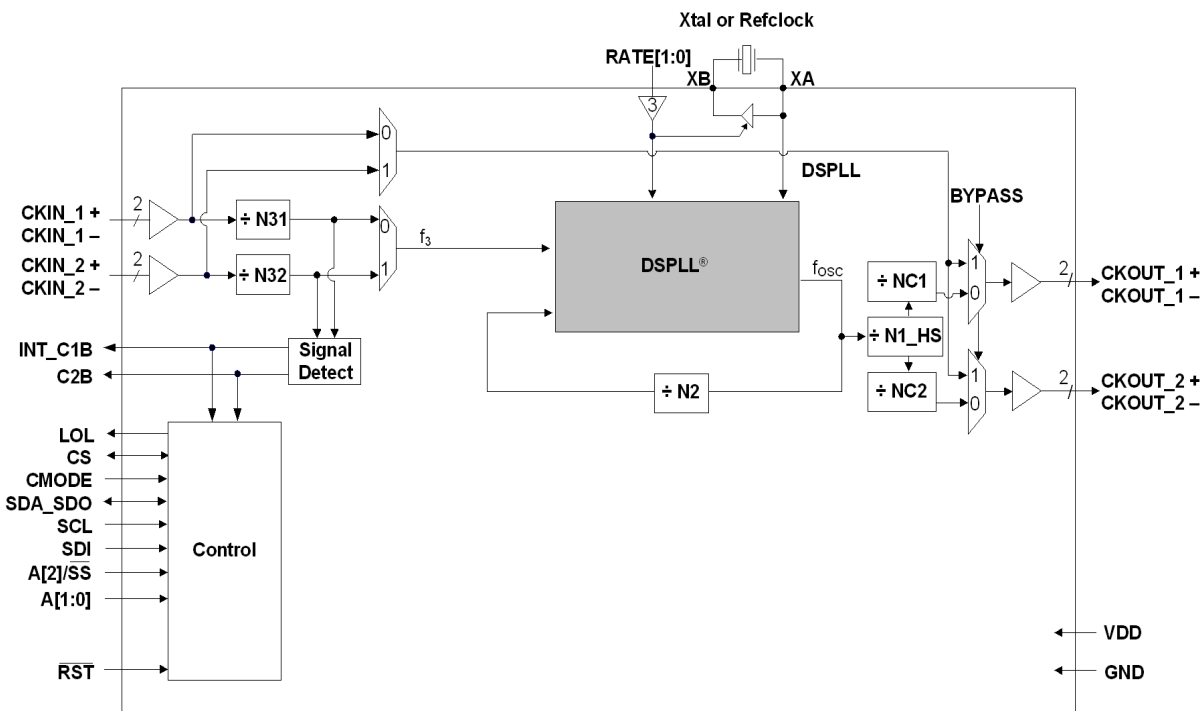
Xtal or Refclock

RATE[1:0]

XB

XA

3

0

1

DSPLL

BYPASS

CKIN_1 +
CKIN_1 –

2

÷ N31

0

$f_3$

DSPLL®

$f_{OSC}$

÷ NC1

1

0

2

CKOUT_1 +
CKOUT_1 –

CKIN_2 +
CKIN_2 –

2

÷ N32

1

INT_C1B

C2B

Signal Detect

÷ N1_HS

÷ N2

÷ NC2

1

0

2

CKOUT_2 +
CKOUT_2 –

LOL

CS

CMODE

SDA_SDO

SCL

SDI

A[2]/$\overline{SS}$

A[1:0]

Control

$\overline{RST}$

VDD

GND